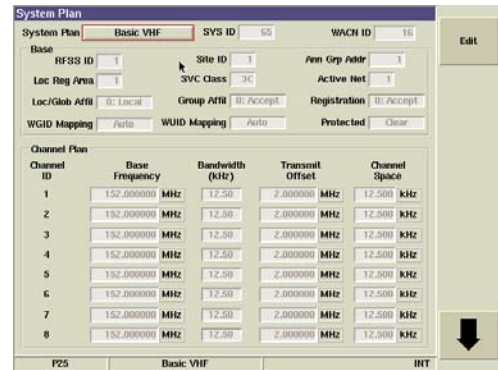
System Plan

System Plan | Basic VHF | SYS ID | 65 | WACN ID | 16

Edit

Base

RFSS ID 1 | Site ID 1 | Ann Grp Addr 1

Loc Reg Area 1 | SVC Class 3C | Active Net 1

Loc/Glob Affil 0: Local | Group Affil 0: Accept | Registration 0: Accept

WGID Mapping Auto | WUID Mapping Auto | Protected Clear

Channel Plan

| Channel ID | Base Frequency | Bandwidth (kHz) | Transmit Offset | Channel Space |
|---|---|---|---|---|
| 1 | 152.000000 MHz | 12.50 | 2.000000 MHz | 12.500 kHz |
| 2 | 152.000000 MHz | 12.50 | 2.000000 MHz | 12.500 kHz |
| 3 | 152.000000 MHz | 12.50 | 2.000000 MHz | 12.500 kHz |
| 4 | 152.000000 MHz | 12.50 | 2.000000 MHz | 12.500 kHz |
| 5 | 152.000000 MHz | 12.50 | 2.000000 MHz | 12.500 kHz |
| 6 | 152.000000 MHz | 12.50 | 2.000000 MHz | 12.500 kHz |
| 7 | 152.000000 MHz | 12.50 | 2.000000 MHz | 12.500 kHz |
| 8 | 152.000000 MHz | 12.50 | 2.000000 MHz | 12.500 kHz |

P25 | Basic VHF | INT